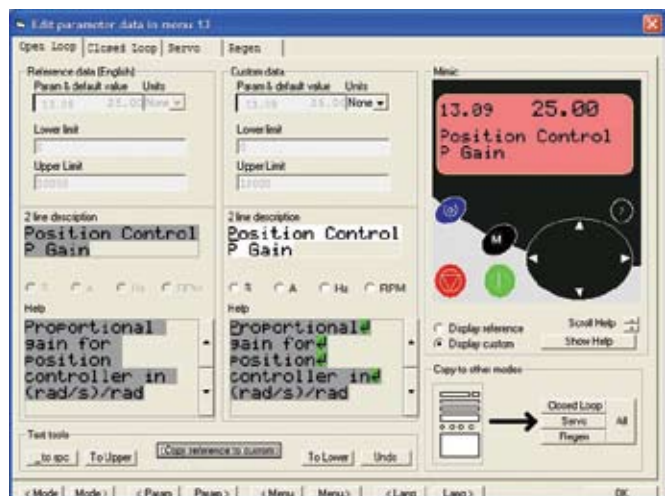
Edit parameter data in menu 13

Open Loop | Closed Loop | Servo | Regen

Reference data (English)
Param & default value Units
13.09 25.00 None

Lower limit
0

Upper Limit
32000

2 line description
Position Control
P Gain

C % C A C Hz C RPM

Help
Proportional gain for position controller in (rad/s)/rad

Custom data
Param & default value Units
13.09 25.00 None

Lower limit
0

Upper Limit
32000

2 line description
Position Control
P Gain

C % C A C Hz C RPM

Help
Proportional gain for position controller in (rad/s)/rad

Mimic
13.09 25.00
Position Control
P Gain

M

Display reference
Display custom
Scroll Help
Show Help

Copy to other modes
Closed Loop
Servo
Regen
All

Text tools
to spc | To Upper | Copy reference to custom | To Lower | Undo

< Mode | Mode > | < Param | Param > | < Menu | Menu > | < Lang | Lang > | OK